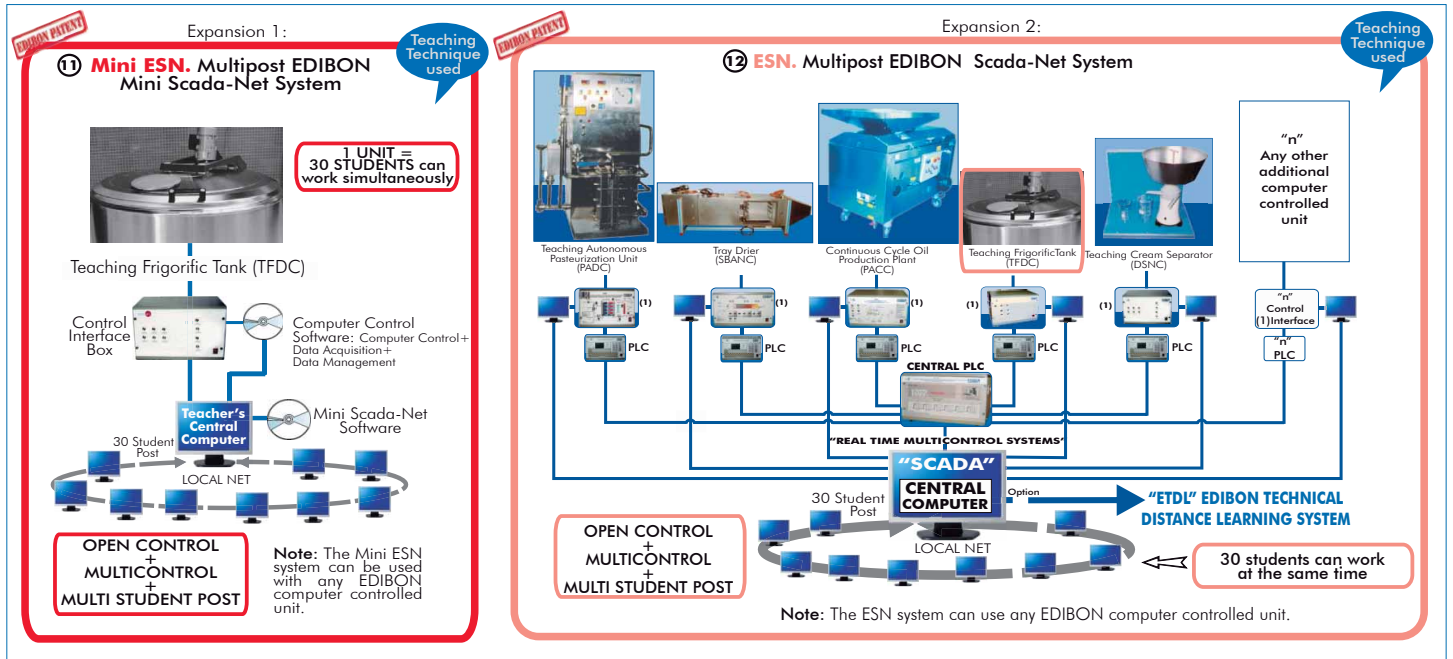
EDIBON PATENT

Expansion 1:

Teaching Technique used

11 Mini ESN. Multipost EDIBON Mini Scada-Net System

1 UNIT = 30 STUDENTS can work simultaneously

Teaching Frigorific Tank (TFDC)

Control Interface Box

Computer Control Software: Computer Control+ Data Acquisition+ Data Management

Teacher's Central Computer

Mini Scada-Net Software

30 Student Post

LOCAL NET

OPEN CONTROL + MULTICONTROL + MULTI STUDENT POST

Note: The Mini ESN system can be used with any EDIBON computer controlled unit.

EDIBON PATENT

Expansion 2:

Teaching Technique used

12 ESN. Multipost EDIBON Scada-Net System

Teaching Autonomous Pasteurization Unit (PADC)

Tray Drier (SBANC)

Continuous Cycle Oil Production Plant (PACC)

Teaching FrigorificTank (TFDC)

Teaching Cream Separator (DSNC)

"n" Any other additional computer controlled unit

(1)

PLC

(1)

PLC

(1)

PLC

(1)

PLC

(1)

PLC

"n" Control (1)Interface

"n" PLC

CENTRAL PLC

"REAL TIME MULTICONTROL SYSTEMS"

"SCADA" CENTRAL COMPUTER

Option

"ETDL" EDIBON TECHNICAL DISTANCE LEARNING SYSTEM

30 Student Post

LOCAL NET

OPEN CONTROL + MULTICONTROL + MULTI STUDENT POST

30 students can work at the same time

Note: The ESN system can use any EDIBON computer controlled unit.